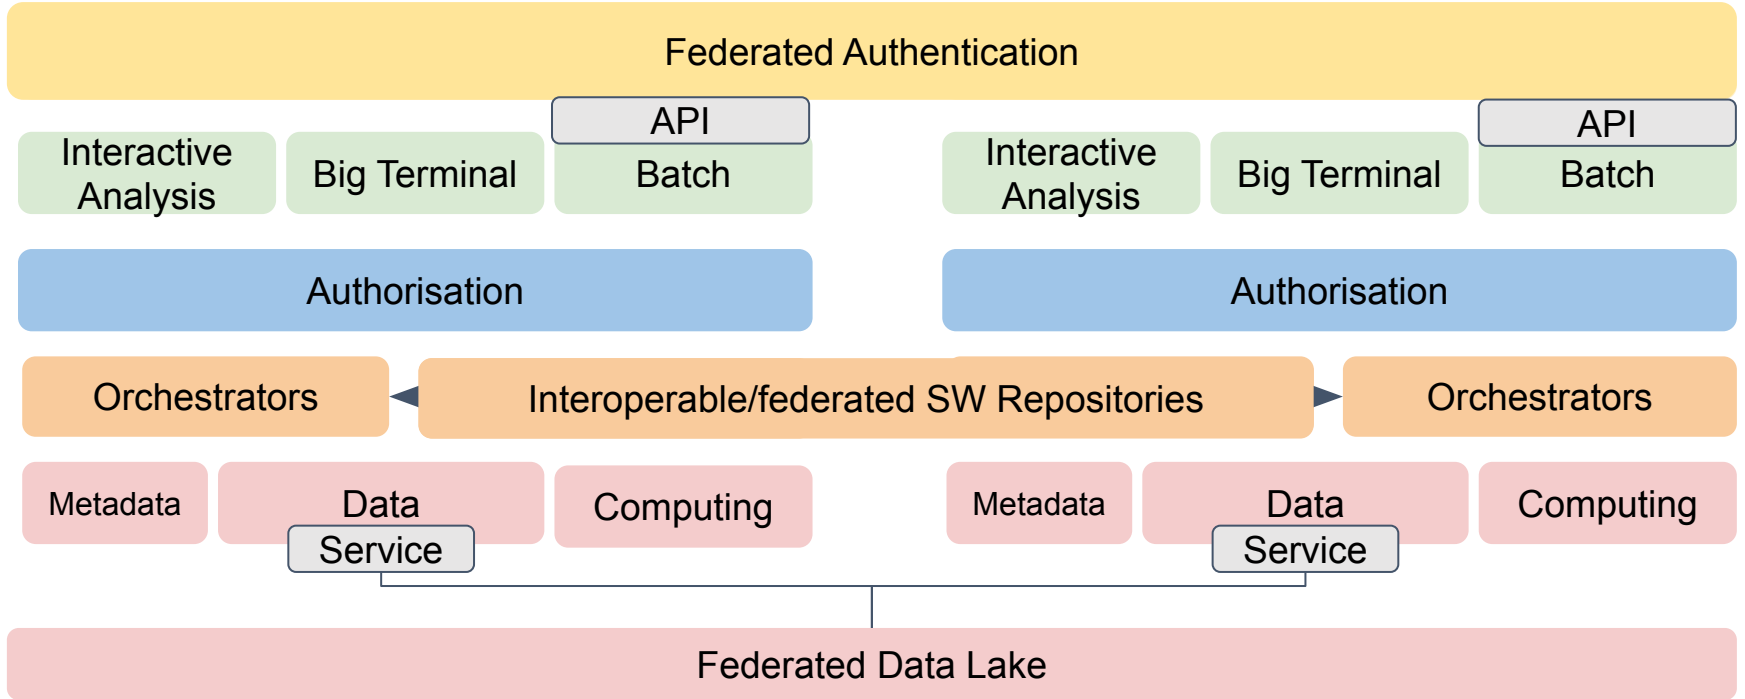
Federated Authentication

Interactive Analysis

Big Terminal

API

Batch

Interactive Analysis

Big Terminal

API

Batch

Authorisation

Authorisation

Orchestrators

Interoperable/federated SW Repositories

Orchestrators

Metadata

Data

Service

Computing

Metadata

Data

Service

Computing

Federated Data Lake